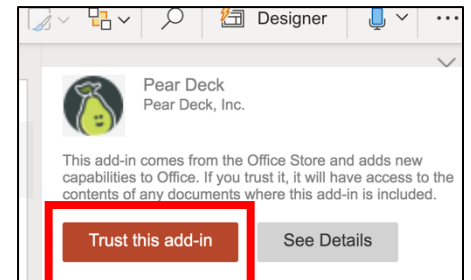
Designer

Pear Deck
Pear Deck, Inc.

This add-in comes from the Office Store and adds new capabilities to Office. If you trust it, it will have access to the contents of any documents where this add-in is included.

Trust this add-in

See Details